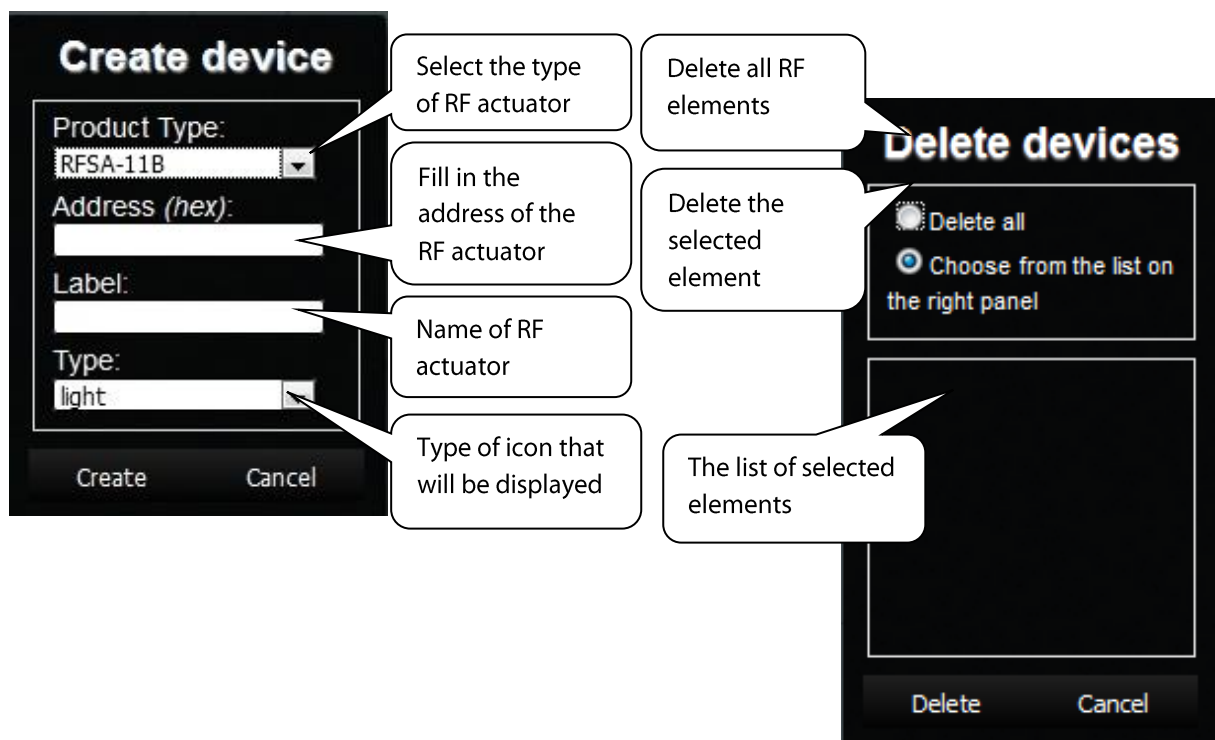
Create device

Product Type:
RFSA-11B
Address (hex):
Label:
Type:
light

Create Cancel

Select the type of RF actuator

Fill in the address of the RF actuator

Name of RF actuator

Type of icon that will be displayed

Delete all RF elements

Delete the selected element

The list of selected elements

Delete devices

Delete all
Choose from the list on the right panel

Delete Cancel